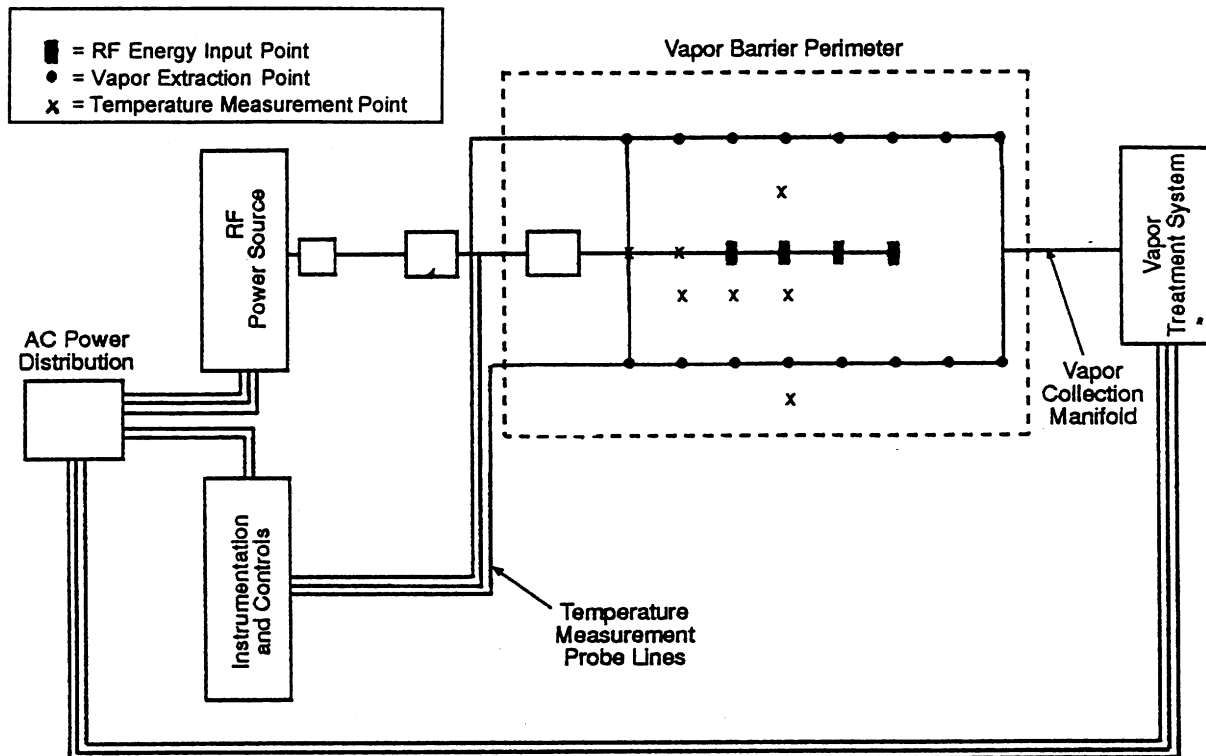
▮ = RF Energy Input Point
● = Vapor Extraction Point
x = Temperature Measurement Point

Vapor Barrier Perimeter

RF Power Source

AC Power Distribution

Instrumentation and Controls

Temperature Measurement Probe Lines

Vapor Collection Manifold

Vapor Treatment System

x
x
x x x x
x
x